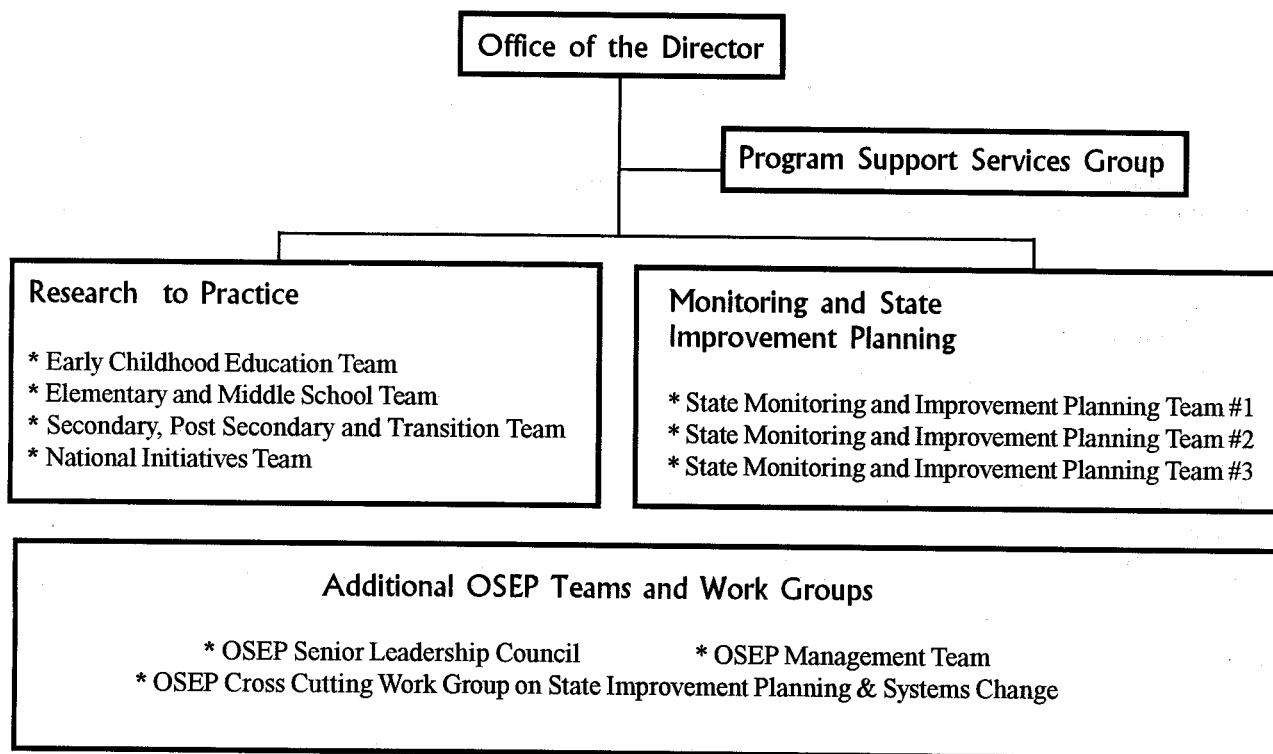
Office of the Director

Program Support Services Group

Research to Practice

* Early Childhood Education Team
* Elementary and Middle School Team
* Secondary, Post Secondary and Transition Team
* National Initiatives Team

Monitoring and State Improvement Planning

* State Monitoring and Improvement Planning Team #1
* State Monitoring and Improvement Planning Team #2
* State Monitoring and Improvement Planning Team #3

Additional OSEP Teams and Work Groups

* OSEP Senior Leadership Council
* OSEP Management Team
* OSEP Cross Cutting Work Group on State Improvement Planning & Systems Change